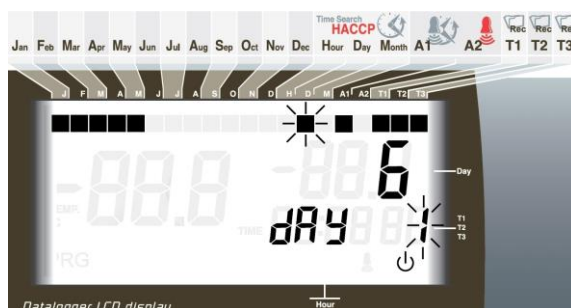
Jan Feb Mar Apr May Jun Jul Aug Sep Oct Nov Dec Time Search HACCP Hour Day Month A1 A2 Rec T1 Rec T2 Rec T3

J F M A M J J A S O N D H D M A1 A2 T1 T2 T3

6

Day

EMP.

dAY

TIME

1

T1
T2
T3

RG

Datalogger LCD display

Hour